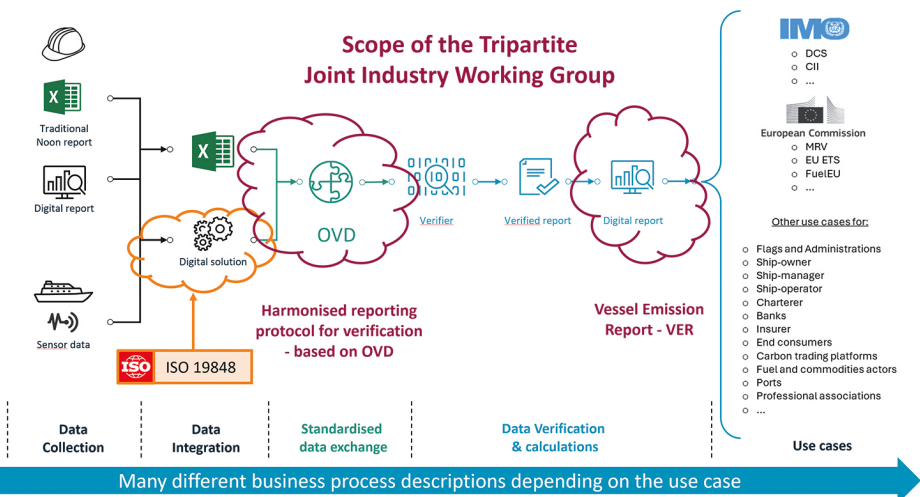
Scope of the Tripartite
Joint Industry Working Group

Traditional Noon report

Digital report

Sensor data

Digital solution

ISO ISO 19848

OVD

Verifier

Verified report

Digital report

Harmonised reporting protocol for verification - based on OVD

Vessel Emission Report - VER

IMO
○ DCS
○ CII
○ ...

European Commission
○ MRV
○ EU ETS
○ FuelEU
○ ...

Other use cases for:

○ Flags and Administrations
○ Ship-owner
○ Ship-manager
○ Ship-operator
○ Charterer
○ Banks
○ Insurer
○ End consumers
○ Carbon trading platforms
○ Fuel and commodities actors
○ Ports
○ Professional associations
○ ...

Data Collection

Data Integration

Standardised data exchange

Data Verification & calculations

Use cases

Many different business process descriptions depending on the use case